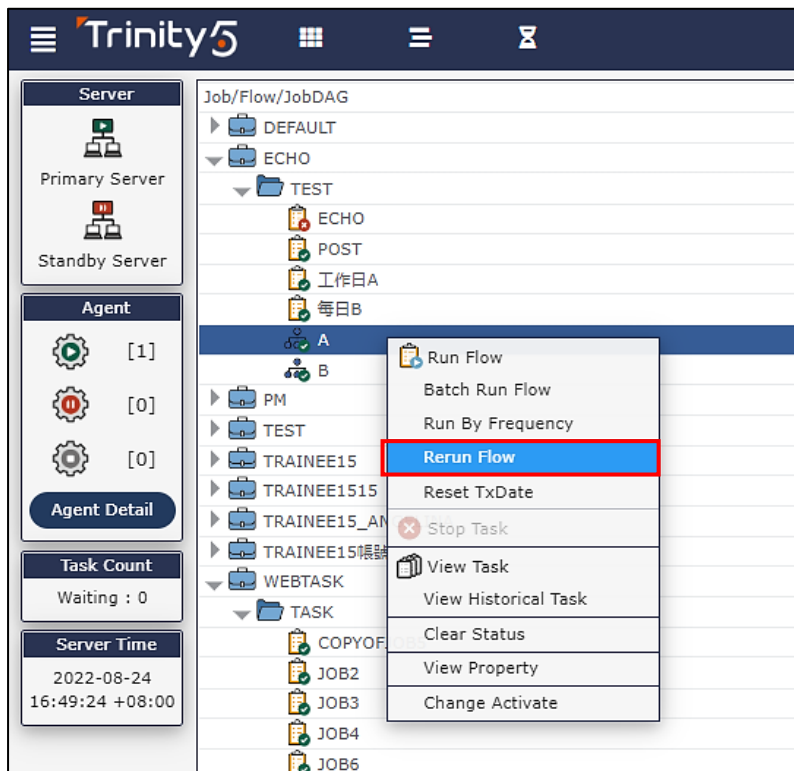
Trinity5

Server
Primary Server
Standby Server

Agent
[1]
[0]
[0]
Agent Detail

Task Count
Waiting : 0

Server Time
2022-08-24
16:49:24 +08:00

Job/Flow/JobDAG
DEFAULT
ECHO
TEST
ECHO
POST
工作日A
每日B
A
B
PM
TEST
TRAINEE15
TRAINEE1515
TRAINEE15_AN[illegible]
TRAINEE15帳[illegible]
WEBTASK
TASK
COPYOFJOB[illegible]
JOB2
JOB3
JOB4
JOB6

Run Flow
Batch Run Flow
Run By Frequency
Rerun Flow
Reset TxDate
Stop Task
View Task
View Historical Task
Clear Status
View Property
Change Activate